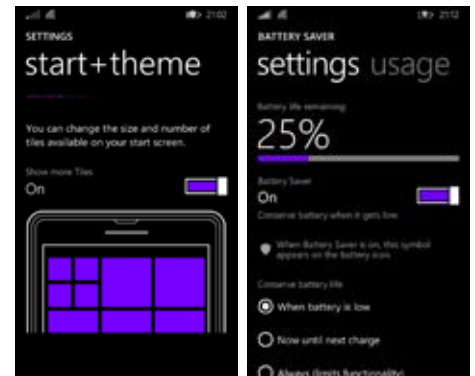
21:02

SETTINGS

start+theme

You can change the size and number of tiles available on your start screen.

Show more Tiles

On

21:12

BATTERY SAVER

settings usage

Battery life remaining

25%

Battery Saver

On

Conserve battery when it gets low

When Battery Saver is on, this symbol appears on the battery icon.

Conserve battery life

When battery is low

Now until next charge

Always (limits functionality)